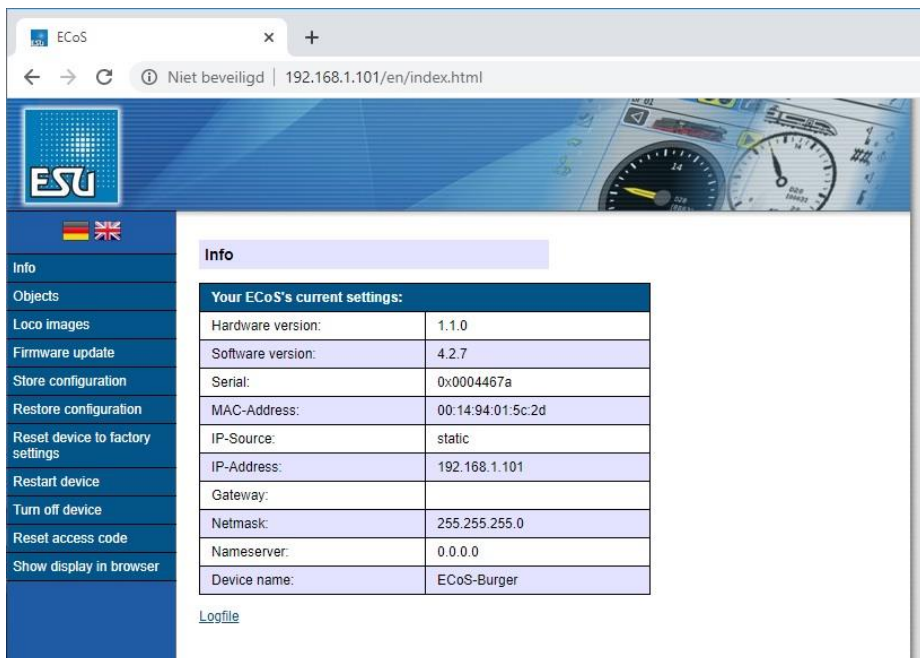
ECoS
×
+
← → C ⓘ Niet beveiligd | 192.168.1.101/en/index.html

ESU

Info
Objects
Loco images
Firmware update
Store configuration
Restore configuration
Reset device to factory settings
Restart device
Turn off device
Reset access code
Show display in browser

Info

| Your ECoS's current settings: | |
|---|---|
| Hardware version: | 1.1.0 |
| Software version: | 4.2.7 |
| Serial: | 0x0004467a |
| MAC-Address: | 00:14:94:01:5c:2d |
| IP-Source: | static |
| IP-Address: | 192.168.1.101 |
| Gateway: | |
| Netmask: | 255.255.255.0 |
| Nameserver: | 0.0.0.0 |
| Device name: | ECoS-Burger |

Logfile